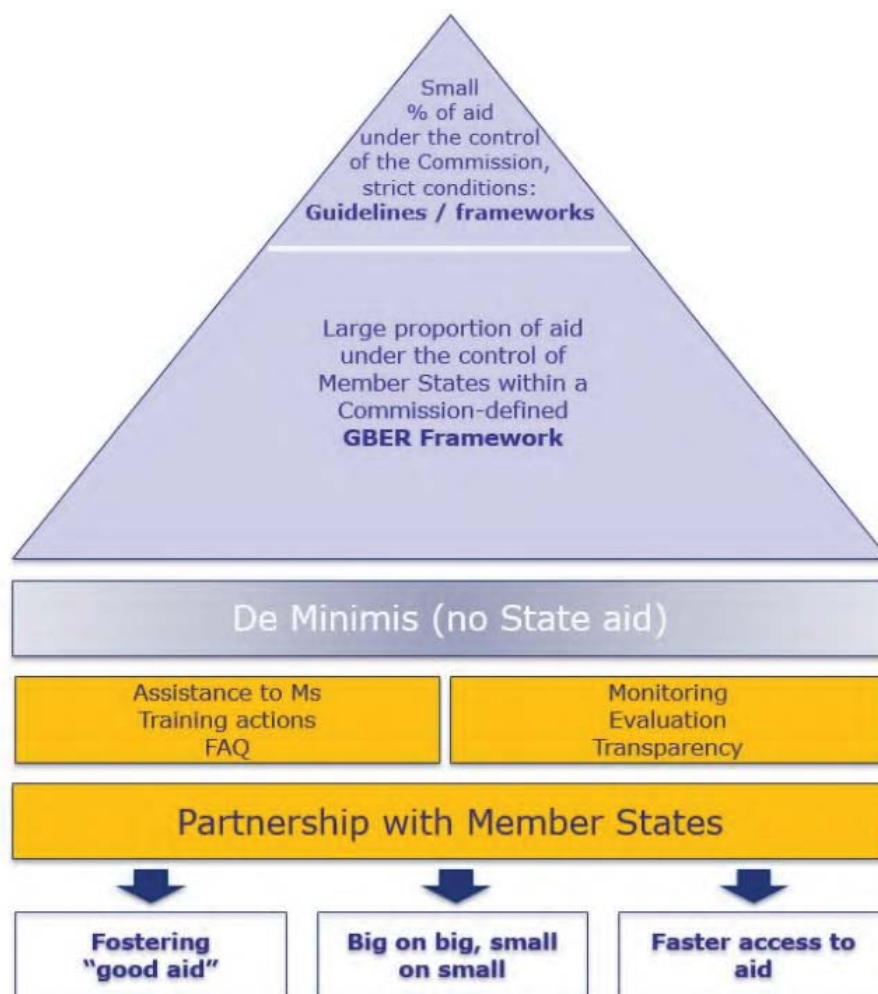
Small
% of aid
under the control
of the Commission,
strict conditions:
**Guidelines / frameworks**

Large proportion of aid
under the control of
Member States within a
Commission-defined
**GBER Framework**

De Minimis (no State aid)

Assistance to Ms
Training actions
FAQ

Monitoring
Evaluation
Transparency

Partnership with Member States

**Fostering "good aid"**

**Big on big, small on small**

**Faster access to aid**